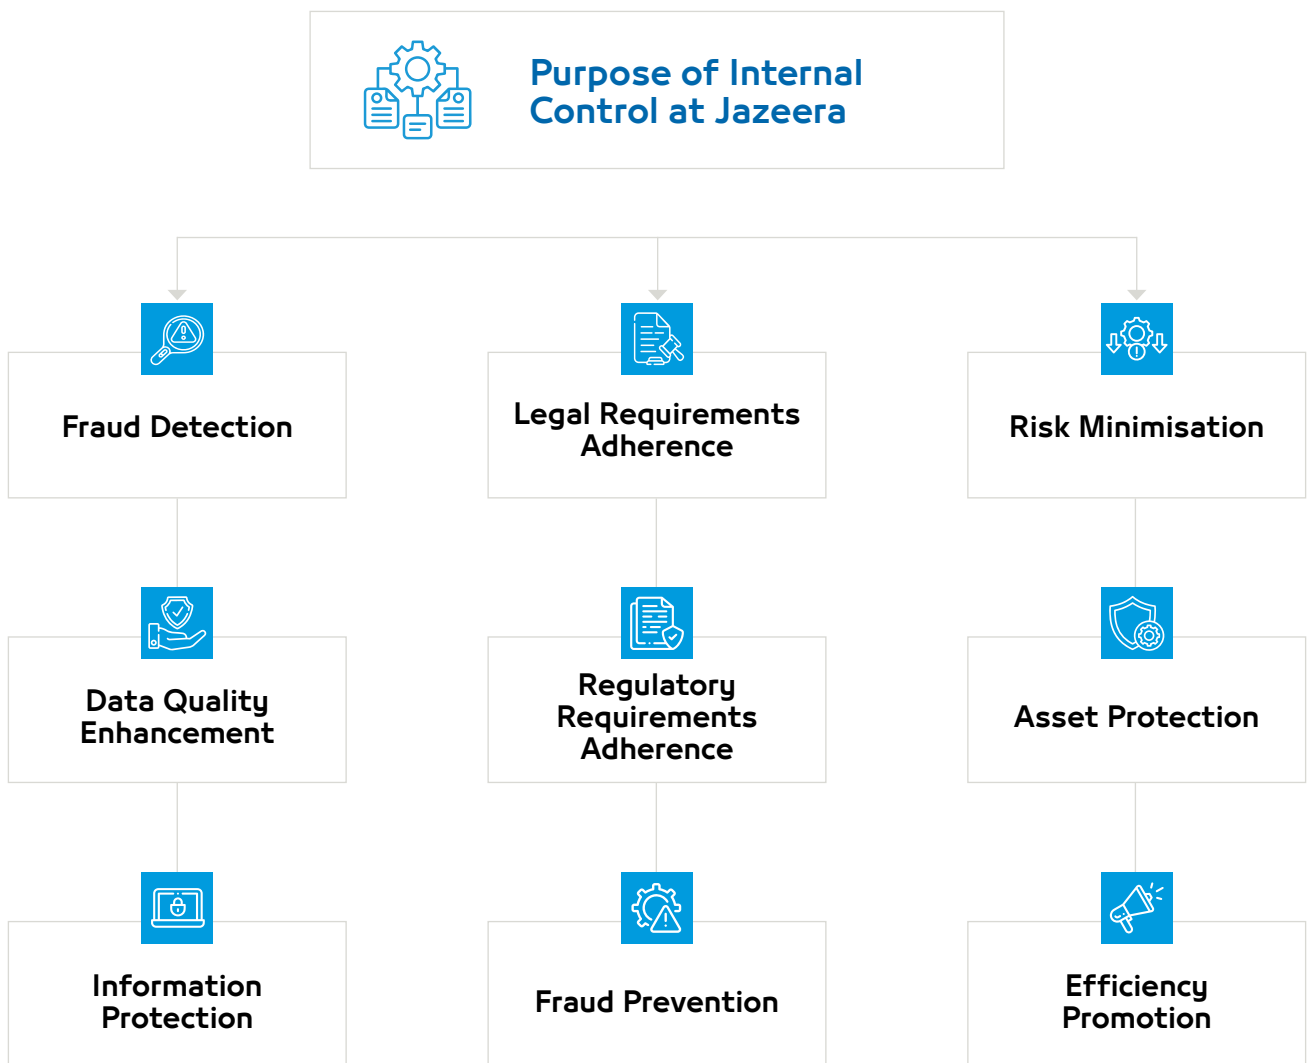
Purpose of Internal Control at Jazeera

Fraud Detection

Legal Requirements Adherence

Risk Minimisation

Data Quality Enhancement

Regulatory Requirements Adherence

Asset Protection

Information Protection

Fraud Prevention

Efficiency Promotion